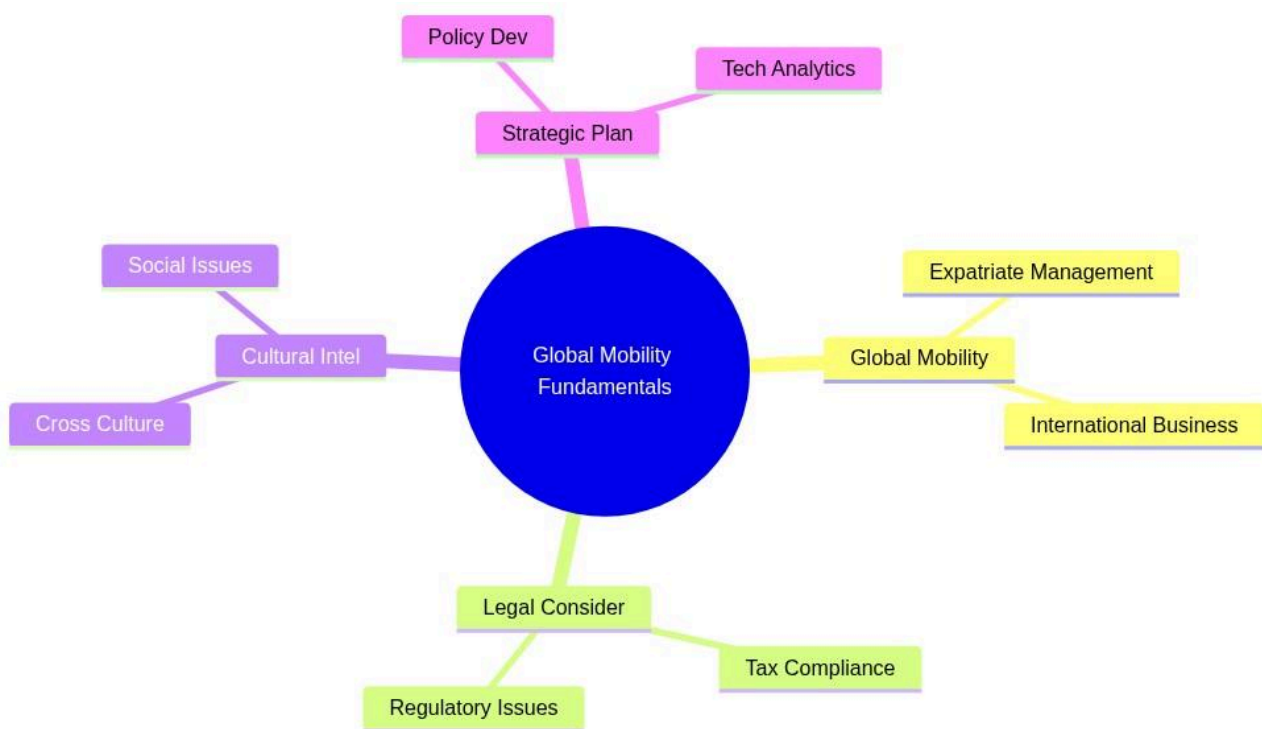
Policy Dev

Tech Analytics

Strategic Plan

Social Issues

Cultural Intel

Cross Culture

Global Mobility Fundamentals

Expatriate Management

Global Mobility

International Business

Legal Consider

Tax Compliance

Regulatory Issues